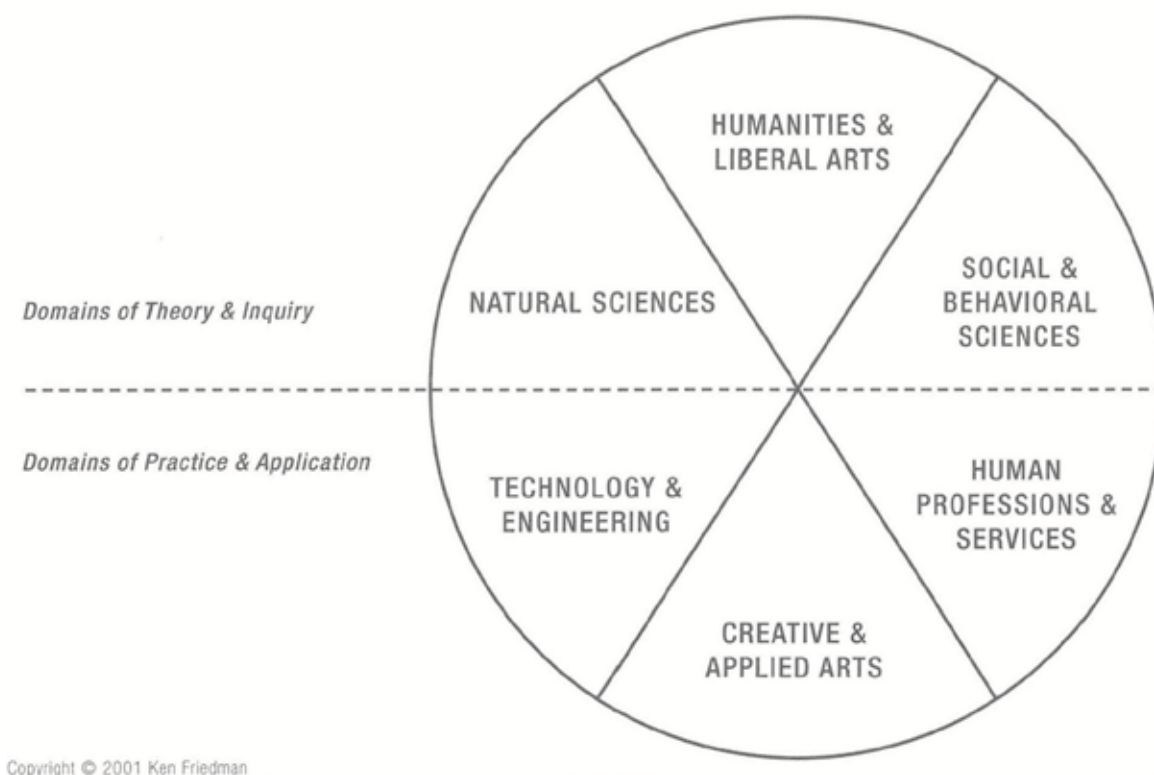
HUMANITIES & LIBERAL ARTS

Domains of Theory & Inquiry

NATURAL SCIENCES

SOCIAL & BEHAVIORAL SCIENCES

Domains of Practice & Application

TECHNOLOGY & ENGINEERING

HUMAN PROFESSIONS & SERVICES

CREATIVE & APPLIED ARTS

Copyright © 2001 Ken Friedman